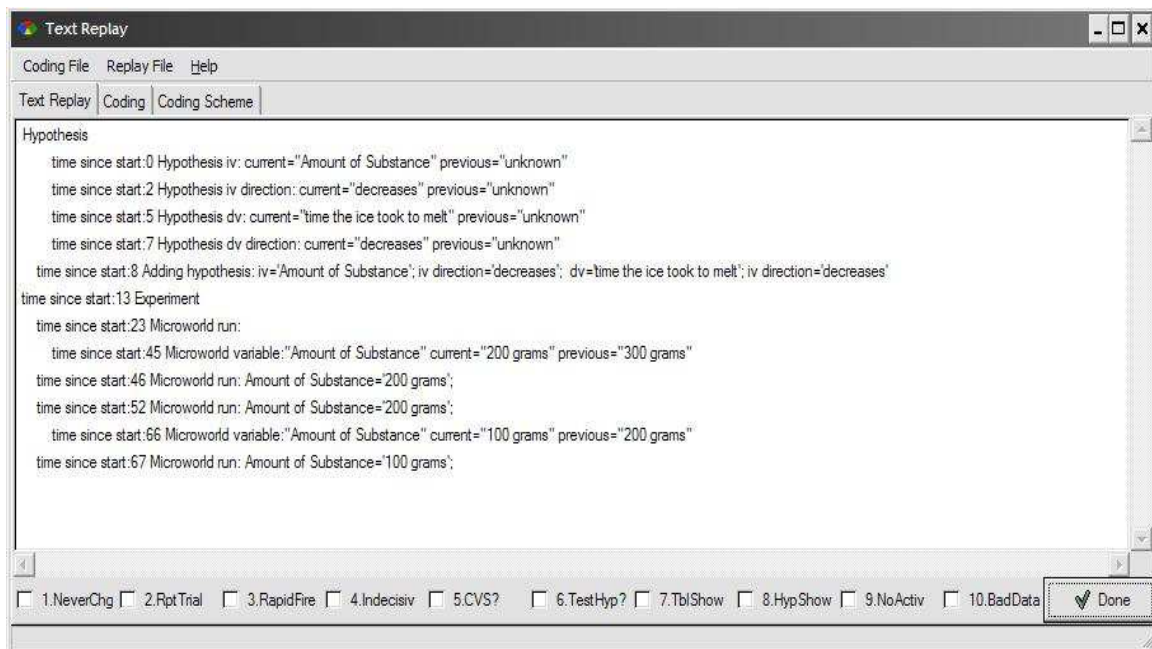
Text Replay

Coding File Replay File Help

Text Replay | Coding | Coding Scheme

Hypothesis

time since start:0 Hypothesis iv: current="Amount of Substance" previous="unknown"

time since start:2 Hypothesis iv direction: current="decreases" previous="unknown"

time since start:5 Hypothesis dv: current="time the ice took to melt" previous="unknown"

time since start:7 Hypothesis dv direction: current="decreases" previous="unknown"

time since start:8 Adding hypothesis: iv='Amount of Substance'; iv direction='decreases'; dv='time the ice took to melt'; iv direction='decreases'

time since start:13 Experiment

time since start:23 Microworld run:

time since start:45 Microworld variable:"Amount of Substance" current="200 grams" previous="300 grams"

time since start:46 Microworld run: Amount of Substance='200 grams';

time since start:52 Microworld run: Amount of Substance='200 grams';

time since start:66 Microworld variable:"Amount of Substance" current="100 grams" previous="200 grams"

time since start:67 Microworld run: Amount of Substance='100 grams';

1.NeverChg 2.RptTrial 3.RapidFire 4.Indecisiv 5.CVS? 6.TestHyp? 7.TblShow 8.HypShow 9.NoActiv 10.BadData Done